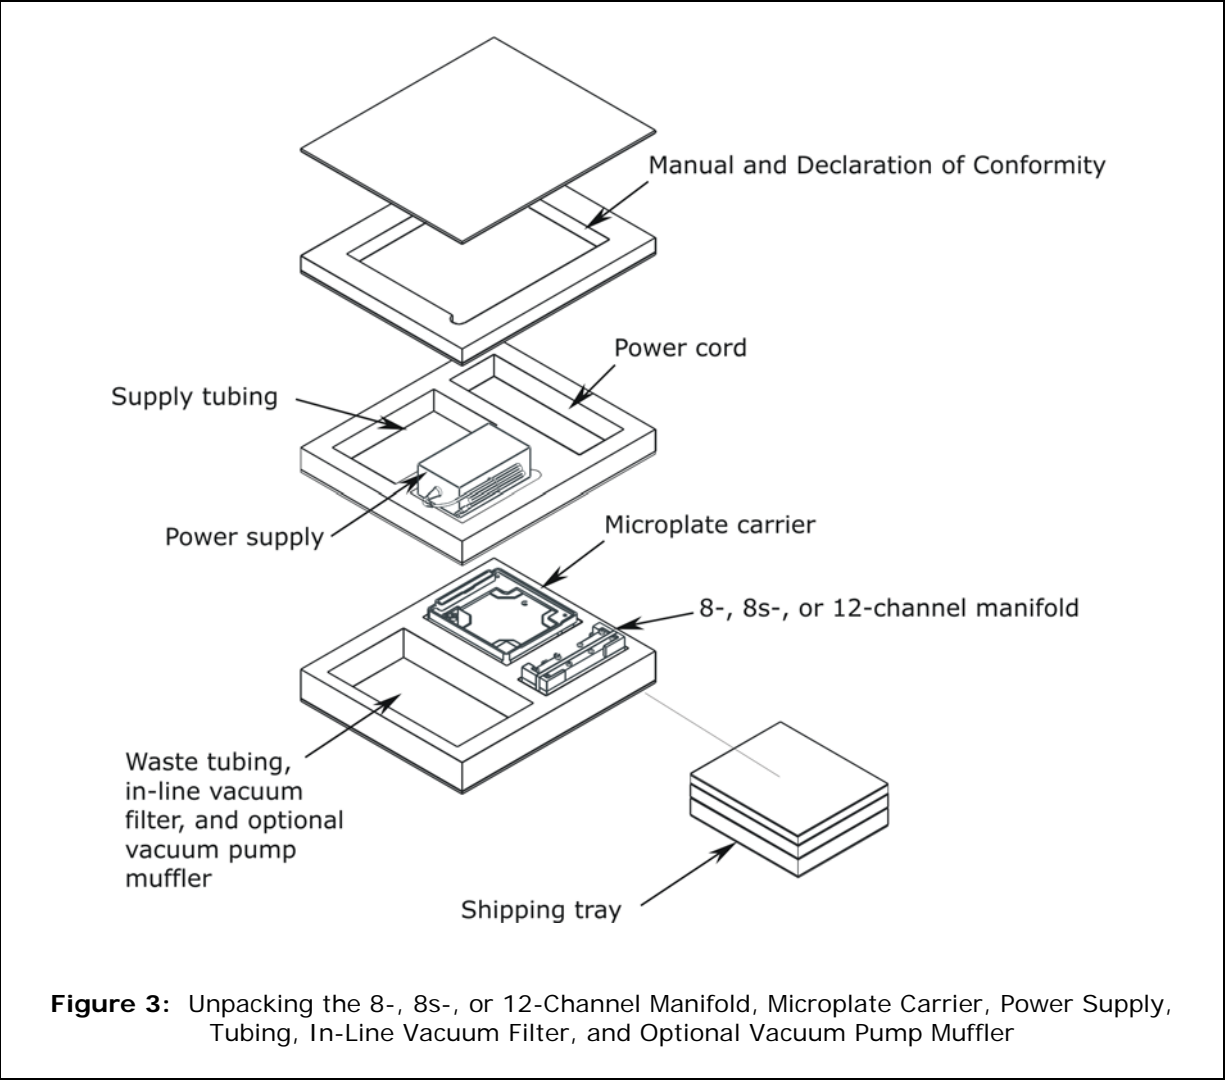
Manual and Declaration of Conformity

Power cord

Supply tubing

Power supply

Microplate carrier

8-, 8s-, or 12-channel manifold

Waste tubing, in-line vacuum filter, and optional vacuum pump muffler

Shipping tray

**Figure 3:** Unpacking the 8-, 8s-, or 12-Channel Manifold, Microplate Carrier, Power Supply, Tubing, In-Line Vacuum Filter, and Optional Vacuum Pump Muffler